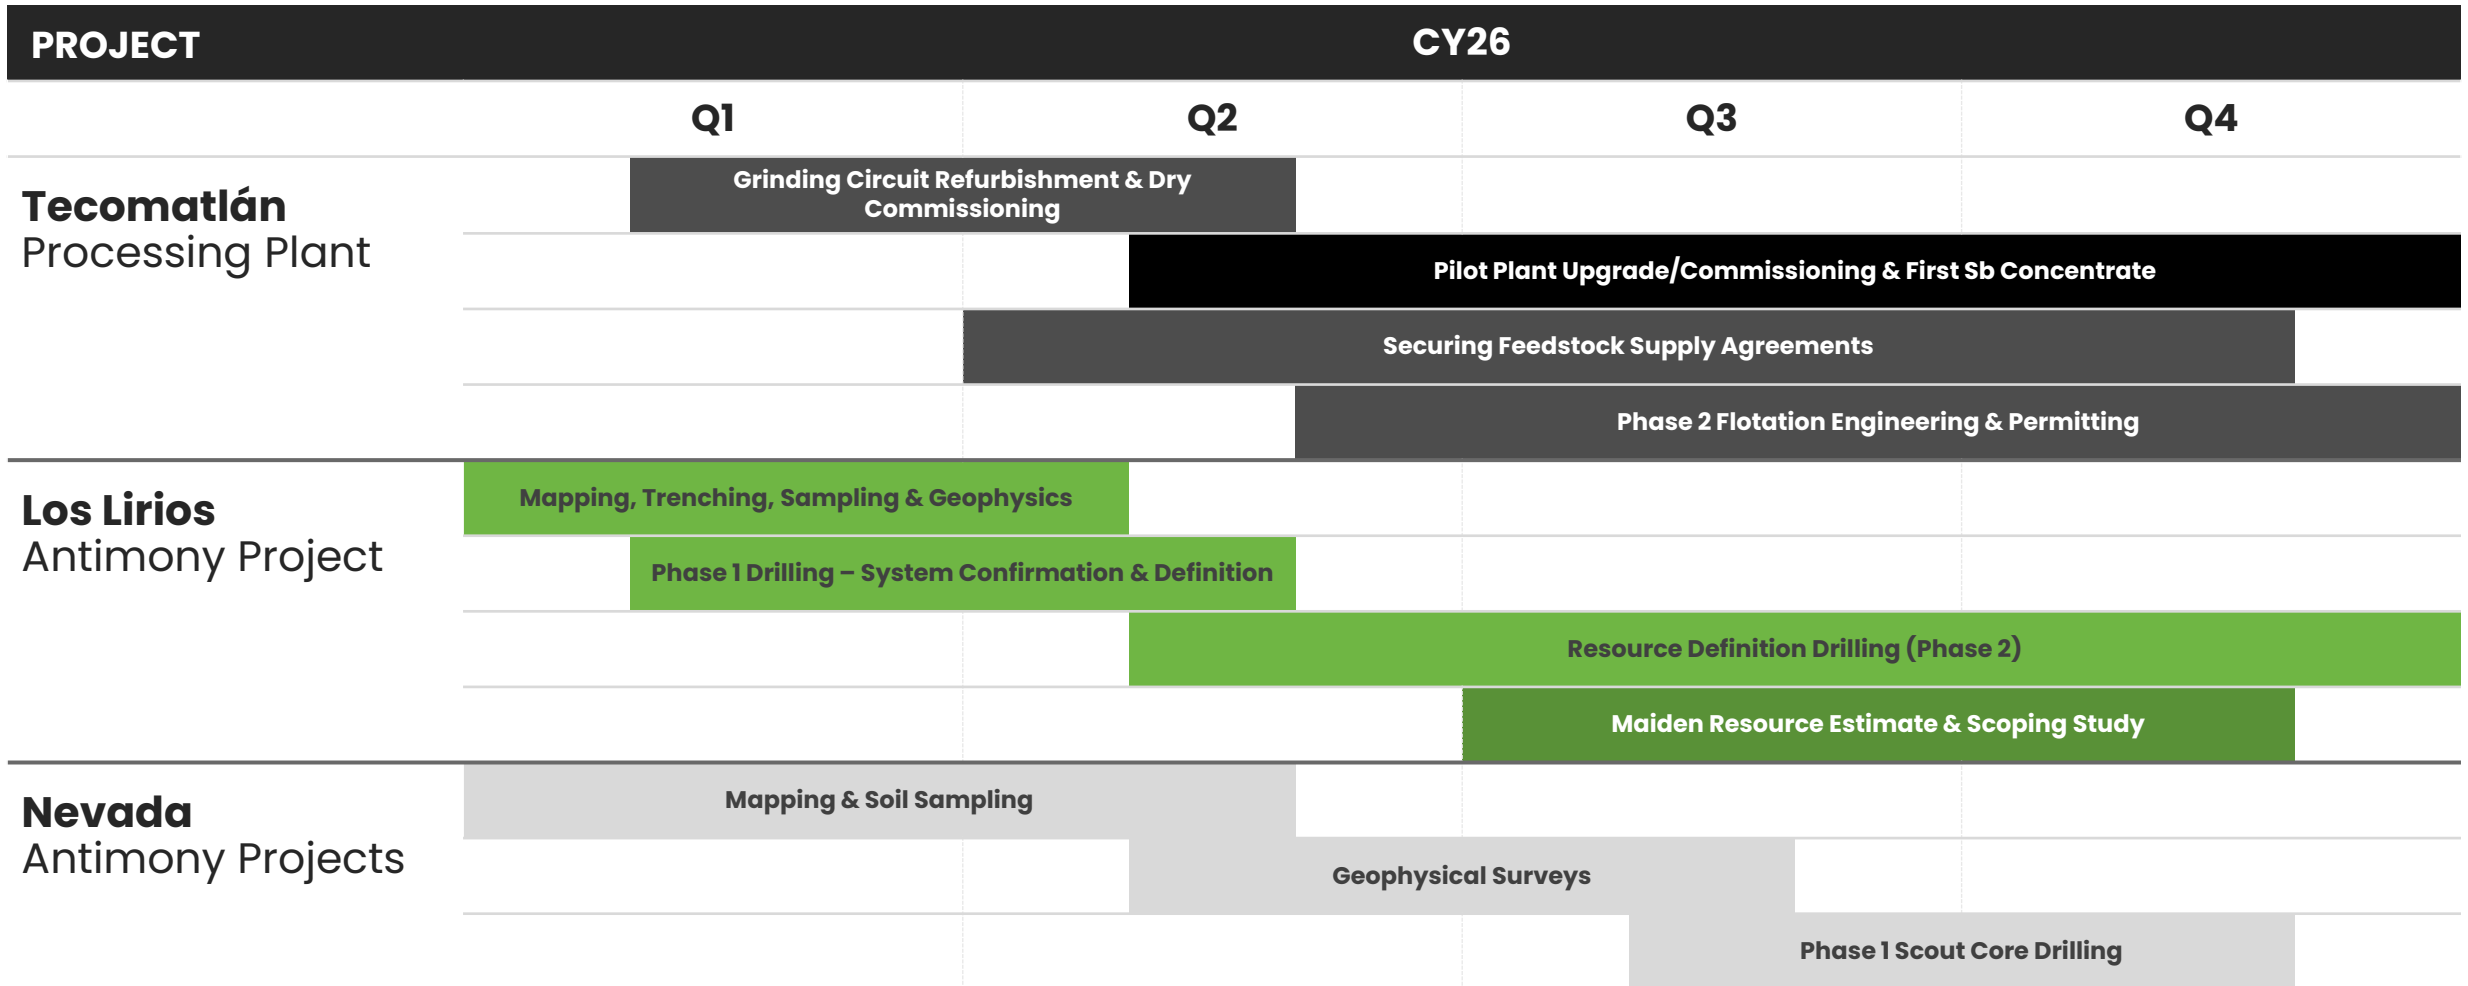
| PROJECT | CY26 | | | |
|---|---|---|---|---|
| | Q1 | Q2 | Q3 | Q4 |

**Tecomatlán** Processing Plant

Grinding Circuit Refurbishment & Dry Commissioning

Pilot Plant Upgrade/Commissioning & First Sb Concentrate

Securing Feedstock Supply Agreements

Phase 2 Flotation Engineering & Permitting

**Los Lirios** Antimony Project

Mapping, Trenching, Sampling & Geophysics

Phase 1 Drilling – System Confirmation & Definition

Resource Definition Drilling (Phase 2)

Maiden Resource Estimate & Scoping Study

**Nevada** Antimony Projects

Mapping & Soil Sampling

Geophysical Surveys

Phase 1 Scout Core Drilling